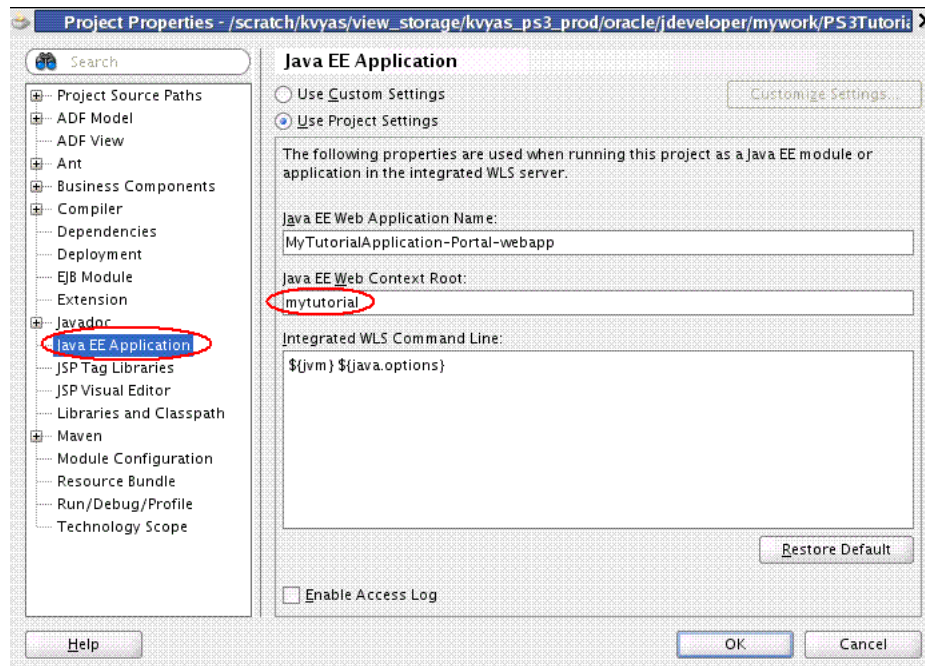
Project Properties - /scratch/kvyas/view_storage/kvyas_ps3_prod/oracle/jdeveloper/mywork/PS3Tutoria

Search

Project Source Paths
ADF Model
ADF View
Ant
Business Components
Compiler
Dependencies
Deployment
EJB Module
Extension
Javadoc
Java EE Application
JSP Tag Libraries
JSP Visual Editor
Libraries and Classpath
Maven
Module Configuration
Resource Bundle
Run/Debug/Profile
Technology Scope

Java EE Application

Use Custom Settings

Customize Settings...

Use Project Settings

The following properties are used when running this project as a Java EE module or application in the integrated WLS server.

Java EE Web Application Name:

MyTutorialApplication-Portal-webapp

Java EE Web Context Root:

mytutorial

Integrated WLS Command Line:

${jvm} ${java.options}

Restore Default

Enable Access Log

Help

OK

Cancel